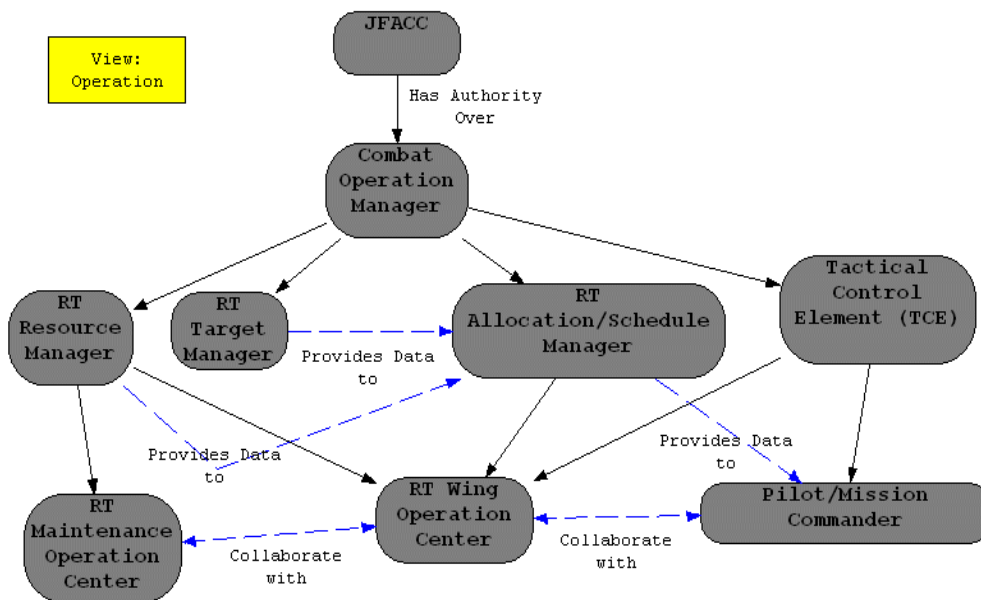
View: Operation

JFACC

Has Authority Over

Combat Operation Manager

RT Resource Manager

RT Target Manager

RT Allocation/Schedule Manager

Tactical Control Element (TCE)

Provides Data to

Provides Data to

Provides Data to

RT Maintenance Operation Center

RT Wing Operation Center

Pilot/Mission Commander

Collaborate with

Collaborate with